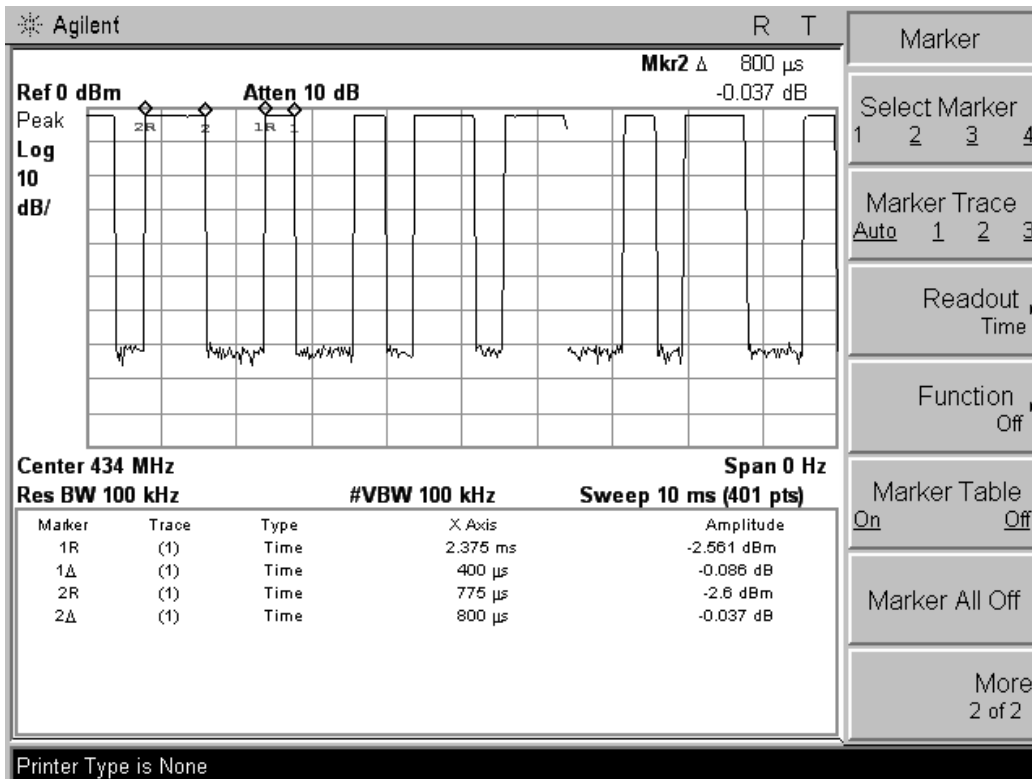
Agilent

R T

Mkr2 Δ 800 µs

Ref 0 dBm Atten 10 dB -0.037 dB

Peak
Log
10
dB/

2R 2 1R 1

Center 434 MHz Span 0 Hz

Res BW 100 kHz #VBW 100 kHz Sweep 10 ms (401 pts)

| Marker | Trace | Type | X Axis | Amplitude |
|---|---|---|---|---|
| 1R | (1) | Time | 2.375 ms | -2.561 dBm |
| 1Δ | (1) | Time | 400 µs | -0.086 dB |
| 2R | (1) | Time | 775 µs | -2.6 dBm |
| 2Δ | (1) | Time | 800 µs | -0.037 dB |

Marker

Select Marker
1 2 3 4

Marker Trace
Auto 1 2 3

Readout
Time

Function
Off

Marker Table
On Off

Marker All Off

More
2 of 2

Printer Type is None